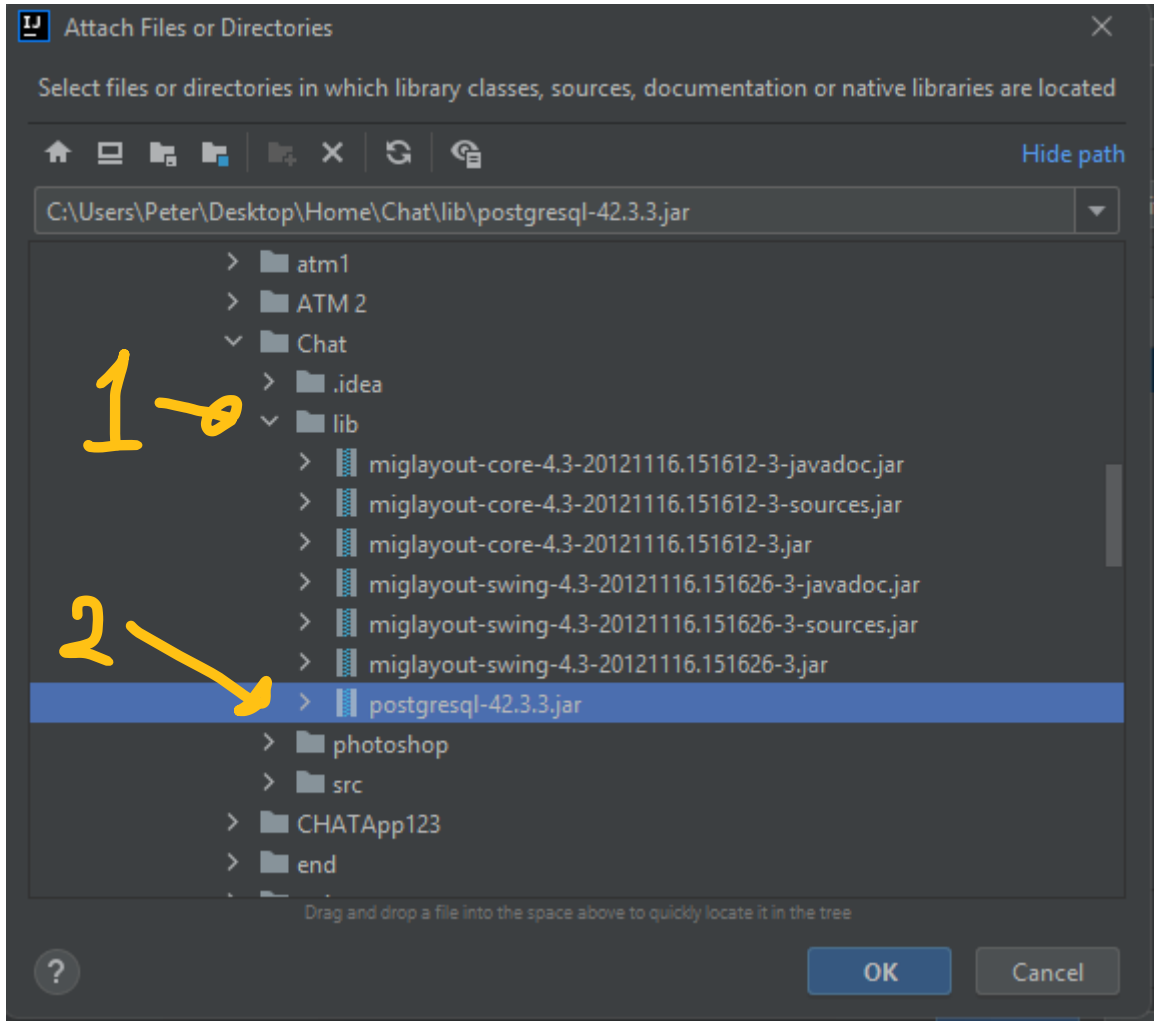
IJ Attach Files or Directories

Select files or directories in which library classes, sources, documentation or native libraries are located

Hide path

C:\Users\Peter\Desktop\Home\Chat\lib\postgresql-42.3.3.jar

atm1
ATM 2
Chat
.idea
1
lib
miglayout-core-4.3-20121116.151612-3-javadoc.jar
miglayout-core-4.3-20121116.151612-3-sources.jar
miglayout-core-4.3-20121116.151612-3.jar
miglayout-swing-4.3-20121116.151626-3-javadoc.jar
2
miglayout-swing-4.3-20121116.151626-3-sources.jar
miglayout-swing-4.3-20121116.151626-3.jar
postgresql-42.3.3.jar
photoshop
src
CHATApp123
end

Drag and drop a file into the space above to quickly locate it in the tree

?

OK

Cancel